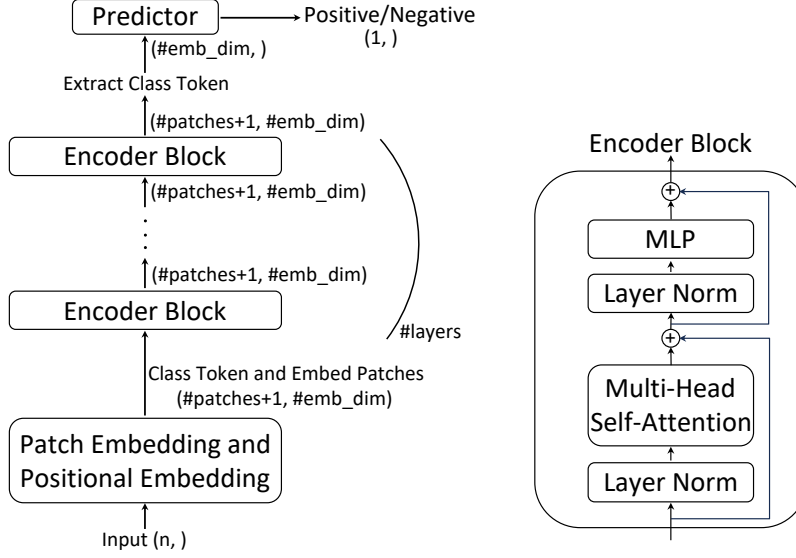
Predictor
Positive/Negative
(1, )
(#emb_dim, )
Extract Class Token
(#patches+1, #emb_dim)
Encoder Block
(#patches+1, #emb_dim)
(#patches+1, #emb_dim)
Encoder Block
#layers
Class Token and Embed Patches
(#patches+1, #emb_dim)
Patch Embedding and Positional Embedding
Input (n, )

Encoder Block
MLP
Layer Norm
Multi-Head Self-Attention
Layer Norm